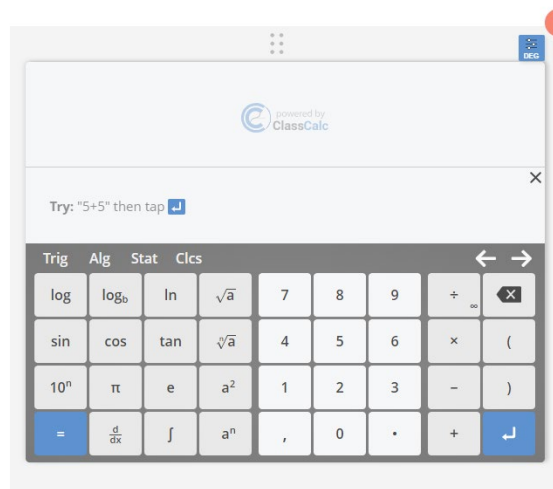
DEG

powered by
ClassCalc

×

Try: "5+5" then tap ↵

Trig Alg Stat Clcs ← →

| log | $\log_b$ | ln | $\sqrt{a}$ | 7 | 8 | 9 | ÷ ∞ | ⌫ |
|---|---|---|---|---|---|---|---|---|
| sin | cos | tan | $\sqrt[n]{a}$ | 4 | 5 | 6 | × | ( |
| $10^n$ | π | e | $a^2$ | 1 | 2 | 3 | − | ) |
| = | $\frac{d}{dx}$ | ∫ | $a^n$ | , | 0 | . | + | ↵ |